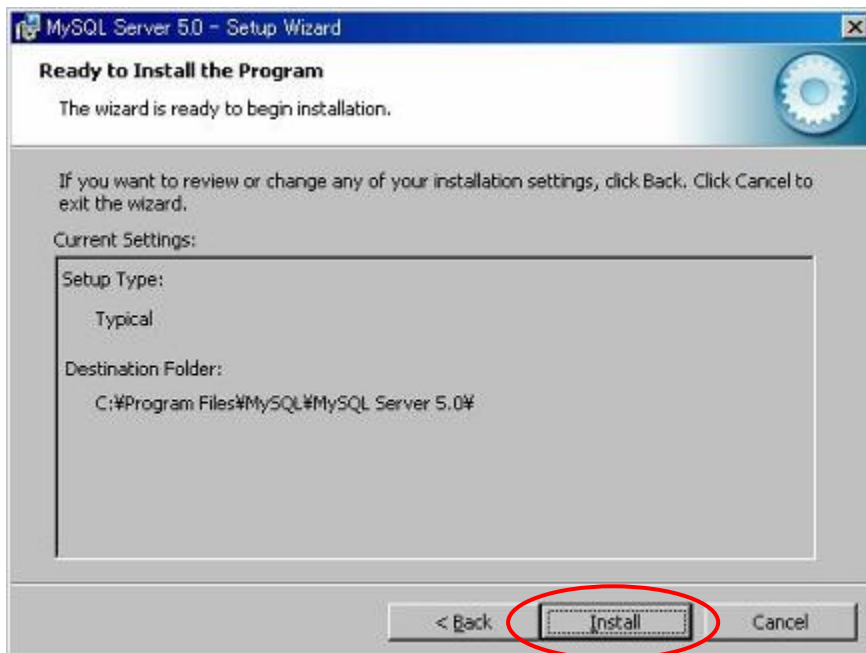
MySQL Server 5.0 - Setup Wizard

Ready to Install the Program

The wizard is ready to begin installation.

If you want to review or change any of your installation settings, click Back. Click Cancel to exit the wizard.

Current Settings:

Setup Type:

Typical

Destination Folder:

C:¥Program Files¥MySQL¥MySQL Server 5.0¥

< Back

Install

Cancel